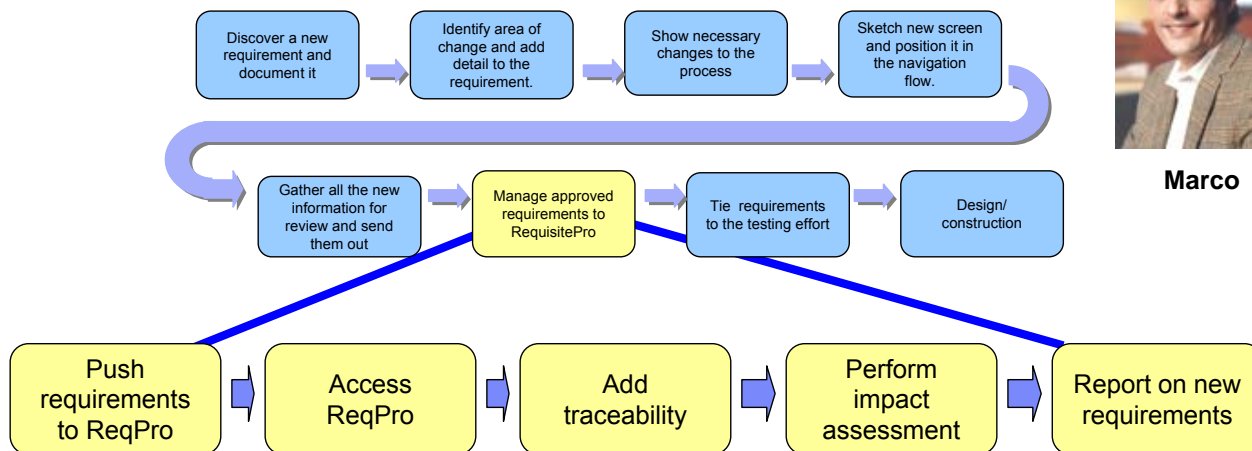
Discover a new requirement and document it

Identify area of change and add detail to the requirement.

Show necessary changes to the process

Sketch new screen and position it in the navigation flow.

Marco

Gather all the new information for review and send them out

Manage approved requirements to RequisitePro

Tie requirements to the testing effort

Design/ construction

Push requirements to ReqPro

Access ReqPro

Add traceability

Perform impact assessment

Report on new requirements